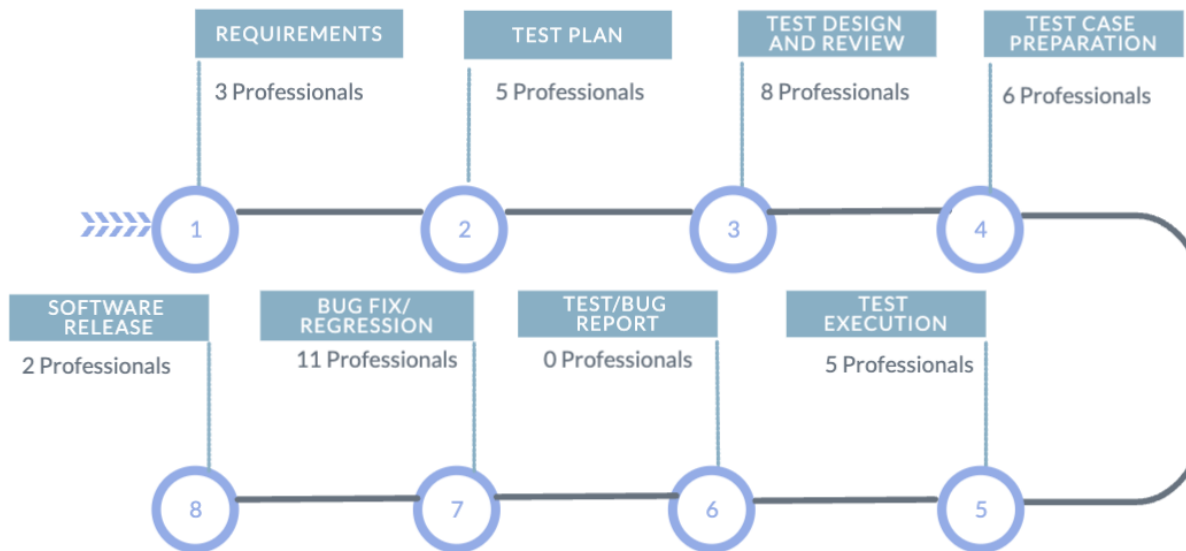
REQUIREMENTS

3 Professionals

TEST PLAN

5 Professionals

TEST DESIGN AND REVIEW

8 Professionals

TEST CASE PREPARATION

6 Professionals

1

2

3

4

SOFTWARE RELEASE

2 Professionals

BUG FIX/ REGRESSION

11 Professionals

TEST/BUG REPORT

0 Professionals

TEST EXECUTION

5 Professionals

8

7

6

5